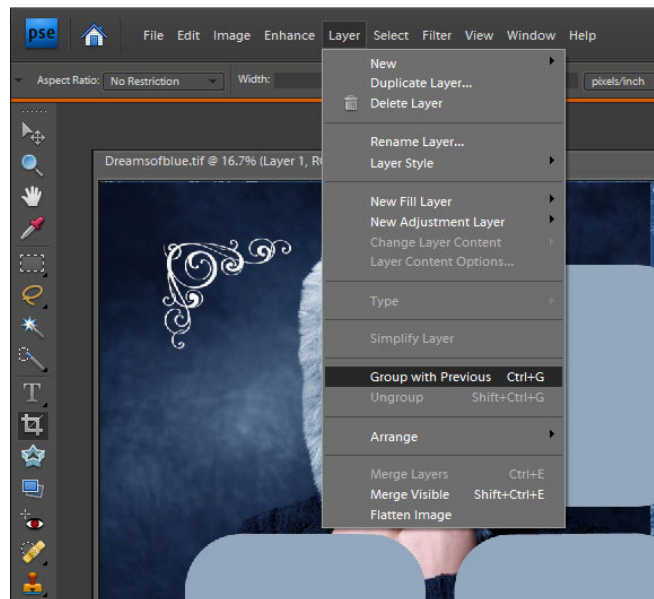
pse

File Edit Image Enhance Layer Select Filter View Window Help

Aspect Ratio: No Restriction Width: pixels/inch

Dreamsofblue.tif @ 16.7% (Layer 1, R

New
Duplicate Layer...
Delete Layer

Rename Layer...
Layer Style

New Fill Layer
New Adjustment Layer
Change Layer Content
Layer Content Options...

Type

Simplify Layer

Group with Previous Ctrl+G
Ungroup Shift+Ctrl+G

Arrange

Merge Layers Ctrl+E
Merge Visible Shift+Ctrl+E
Flatten Image